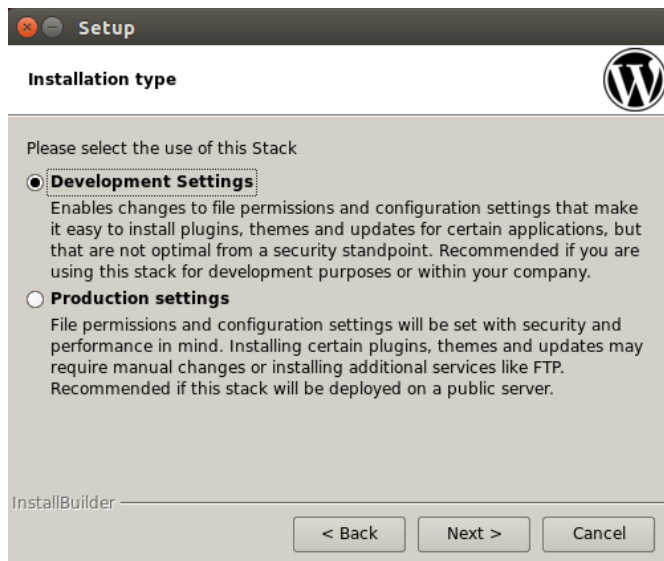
Setup

Installation type

Please select the use of this Stack

Development Settings

Enables changes to file permissions and configuration settings that make it easy to install plugins, themes and updates for certain applications, but that are not optimal from a security standpoint. Recommended if you are using this stack for development purposes or within your company.

Production settings

File permissions and configuration settings will be set with security and performance in mind. Installing certain plugins, themes and updates may require manual changes or installing additional services like FTP. Recommended if this stack will be deployed on a public server.

InstallBuilder

< Back Next > Cancel